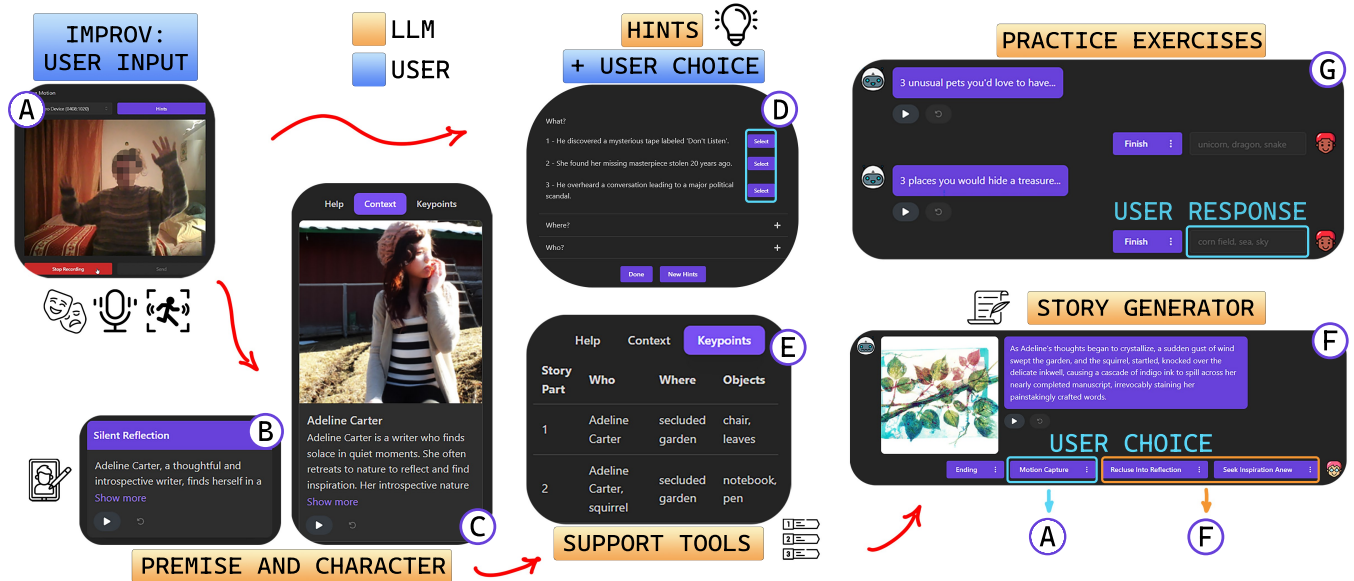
IMPROV:
USER INPUT

LLM
USER

HINTS
+ USER CHOICE

PRACTICE EXERCISES

A

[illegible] Motion
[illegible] Device ([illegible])
Hints
Stop Recording
Send

D

What?
1 - He discovered a mysterious tape labeled 'Don't Listen'.
Select
2 - She found her missing masterpiece stolen 20 years ago.
Select
3 - He overheard a conversation leading to a major political scandal.
Select
Where?
Who?
Done
New Hints

G

3 unusual pets you'd love to have...
Finish
unicorn, dragon, snake
3 places you would hide a treasure...
USER RESPONSE
Finish
corn field, sea, sky

Help
Context
Keypoints

Adeline Carter
Adeline Carter is a writer who finds solace in quiet moments. She often retreats to nature to reflect and find inspiration. Her introspective nature
Show more

C

Silent Reflection
B
Adeline Carter, a thoughtful and introspective writer, finds herself in a
Show more

PREMISE AND CHARACTER

Help
Context
Keypoints
E

| Story Part | Who | Where | Objects |
|---|---|---|---|
| 1 | Adeline Carter | secluded garden | chair, leaves |
| 2 | Adeline Carter, squirrel | secluded garden | notebook, pen |

SUPPORT TOOLS

STORY GENERATOR

F

As Adeline's thoughts began to crystallize, a sudden gust of wind swept the garden, and the squirrel, startled, knocked over the delicate inkwell, causing a cascade of indigo ink to spill across her nearly completed manuscript, irrevocably staining her painstakingly crafted words.

USER CHOICE
Ending
Motion Capture
Recluse Into Reflection
Seek Inspiration Anew

A
F